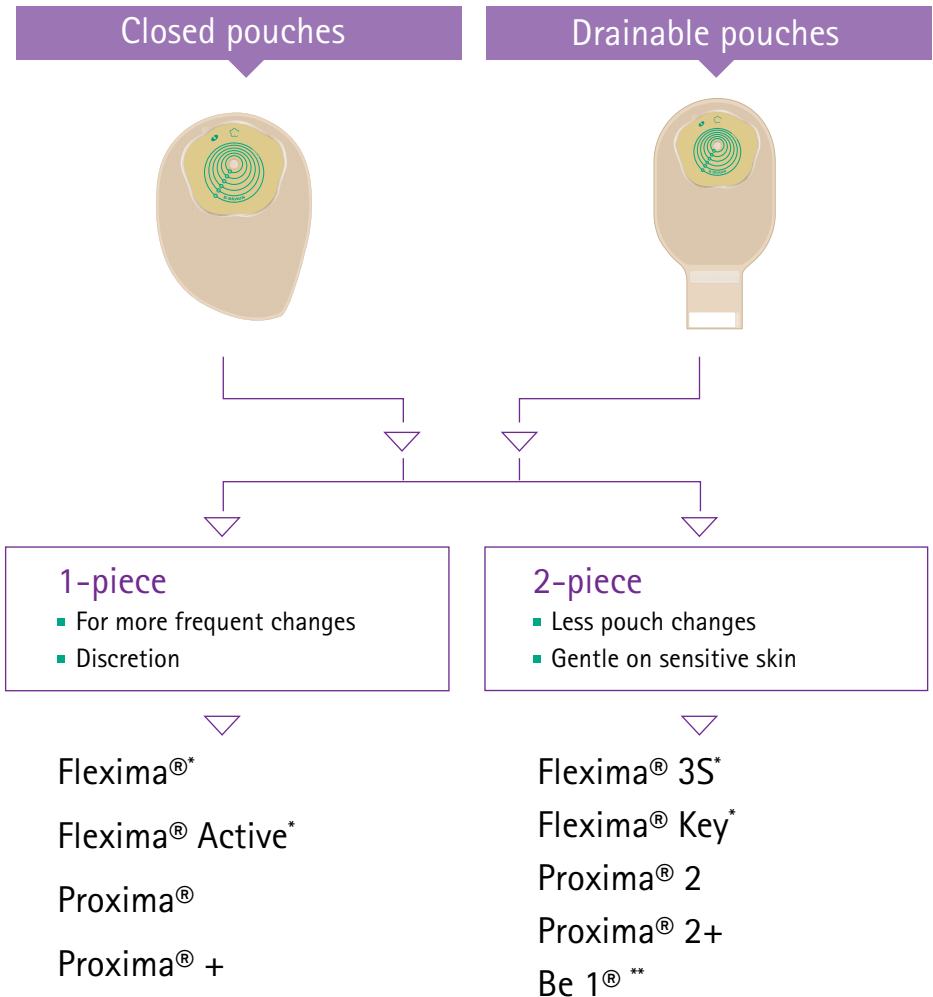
Closed pouches

Drainable pouches

1-piece
- For more frequent changes
- Discretion

2-piece
- Less pouch changes
- Gentle on sensitive skin

Flexima®*

Flexima® Active*

Proxima®

Proxima® +

Flexima® 3S*

Flexima® Key*

Proxima® 2

Proxima® 2+

Be 1® **